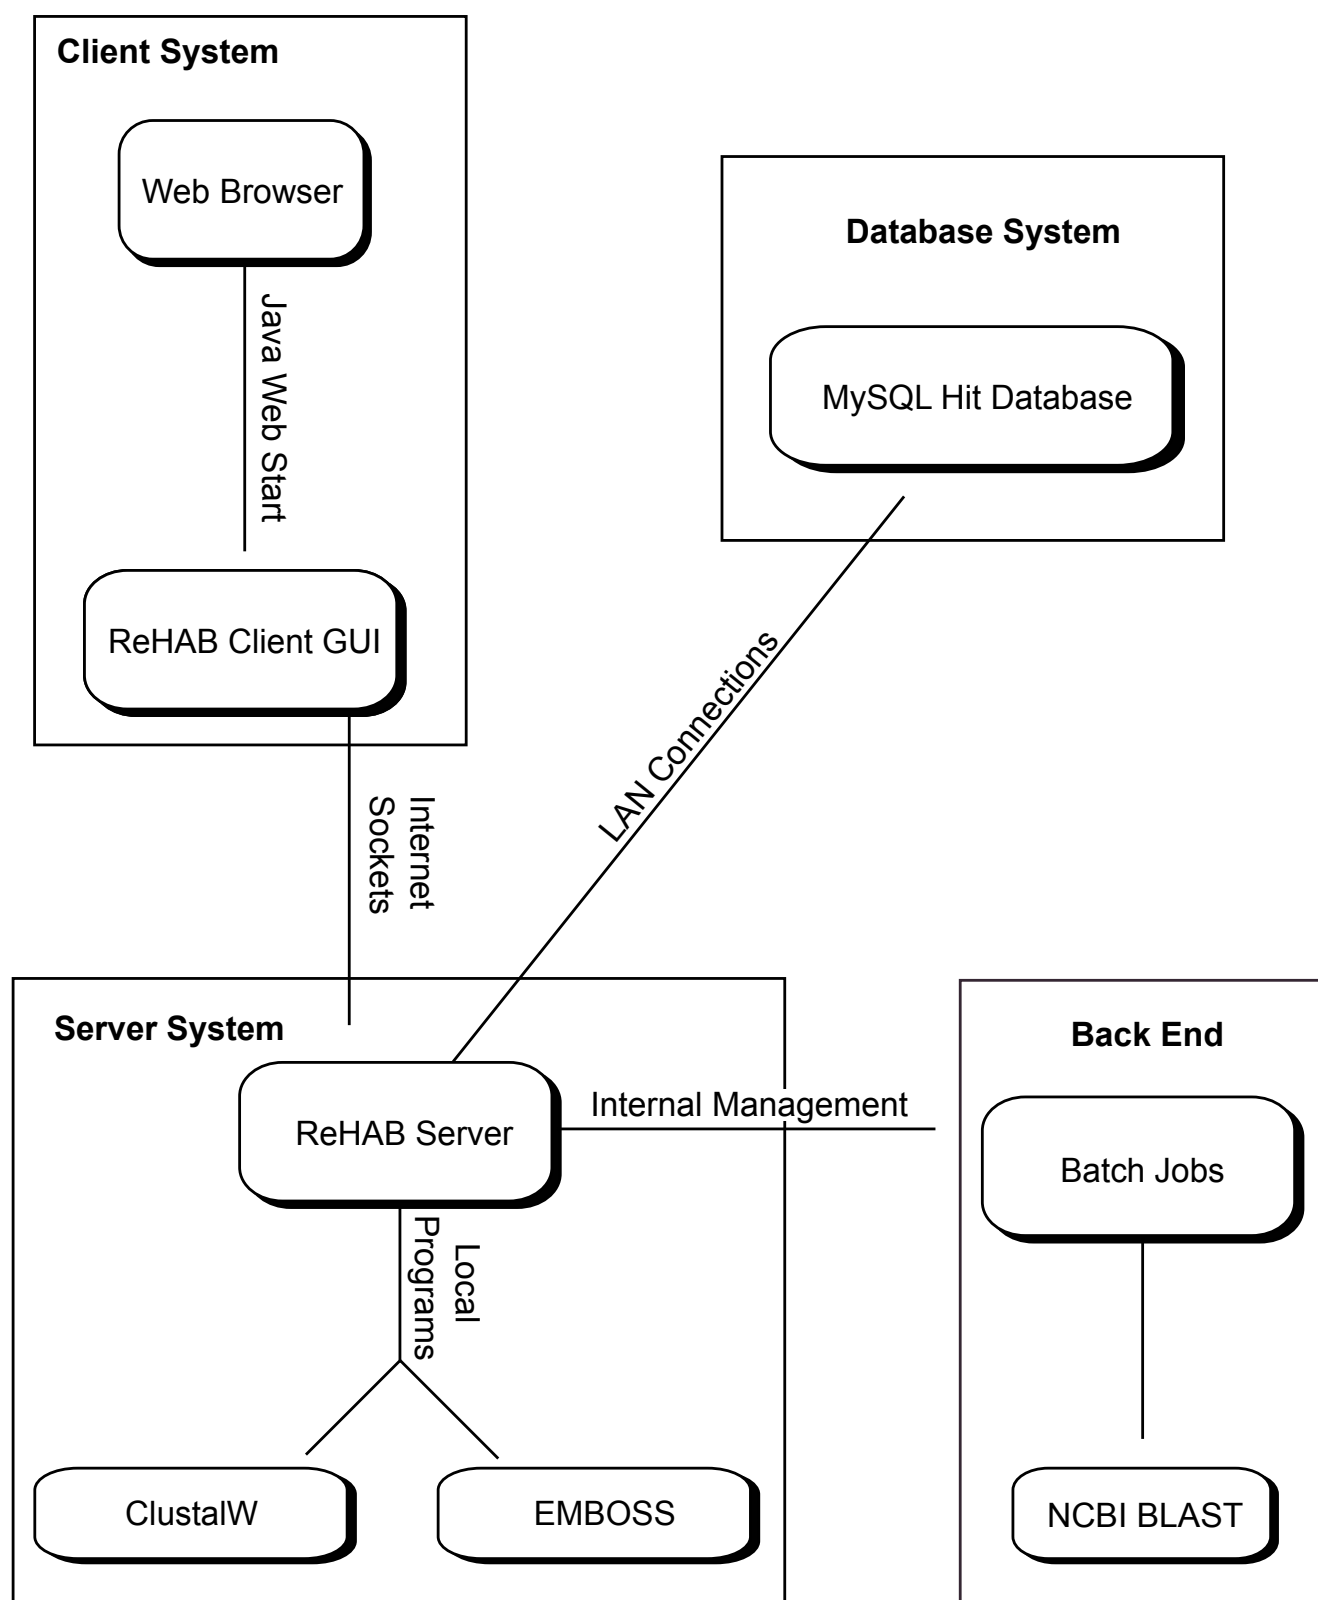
Client System

Web Browser

Java Web Start

ReHAB Client GUI

Database System

MySQL Hit Database

LAN Connections

Internet Sockets

Server System

ReHAB Server

Internal Management

Back End

Batch Jobs

Local Programs

ClustalW

EMBOSS

NCBI BLAST